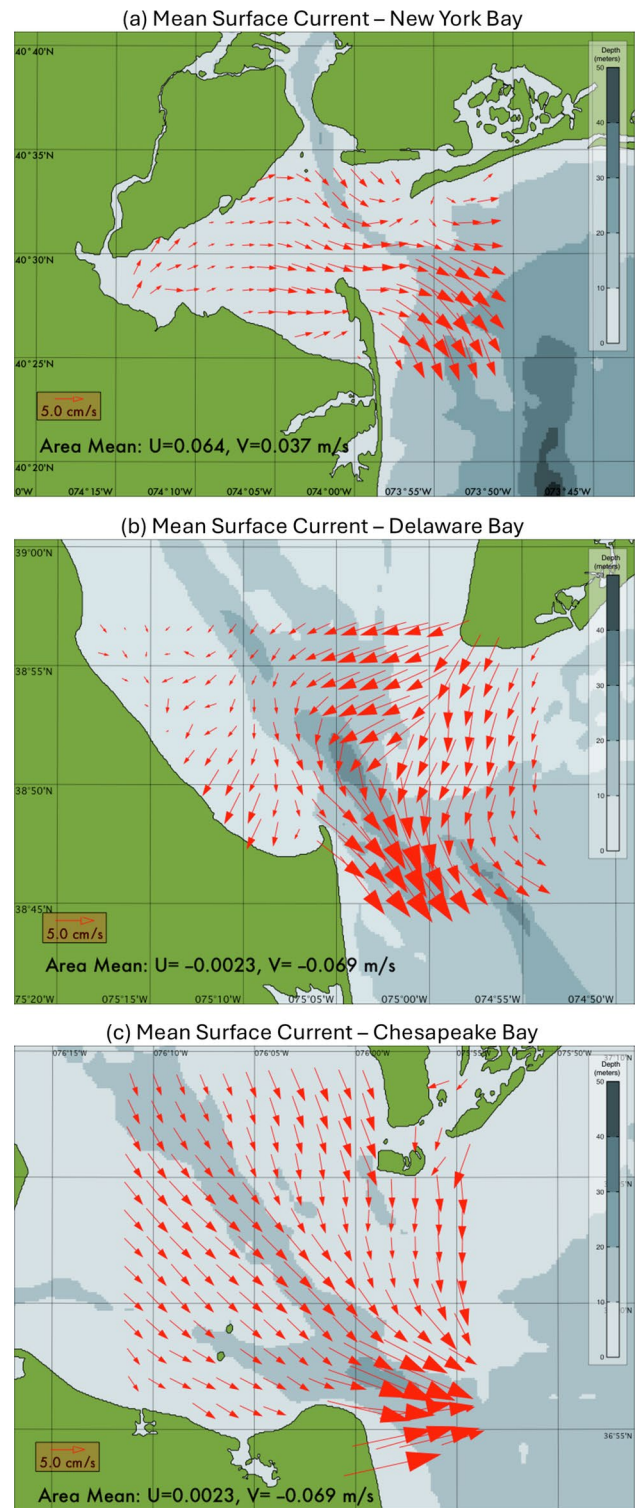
(a) Mean Surface Current – New York Bay

40°40'N
40°35'N
40°30'N
40°25'N
40°20'N

Depth (meters)
50
40
30
20
10
0

5.0 cm/s

Area Mean: U=0.064, V=0.037 m/s

0'W 074°15'W 074°10'W 074°05'W 074°00'W 073°55'W 073°50'W 073°45'W

(b) Mean Surface Current – Delaware Bay

39°00'N
38°55'N
38°50'N
38°45'N

Depth (meters)
40
30
20
10
0

5.0 cm/s

Area Mean: U= -0.0023, V= -0.069 m/s

75°20'W 075°15'W 075°10'W 075°05'W 075°00'W 074°55'W 074°50'W

(c) Mean Surface Current – Chesapeake Bay

076°15'W 076°10'W 076°05'W 076°00'W 075°55'W 075°50'W

37°10'N
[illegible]
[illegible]
36°55'N

Depth (meters)
50
40
30
20
10
0

5.0 cm/s

Area Mean: U=0.0023, V= -0.069 m/s